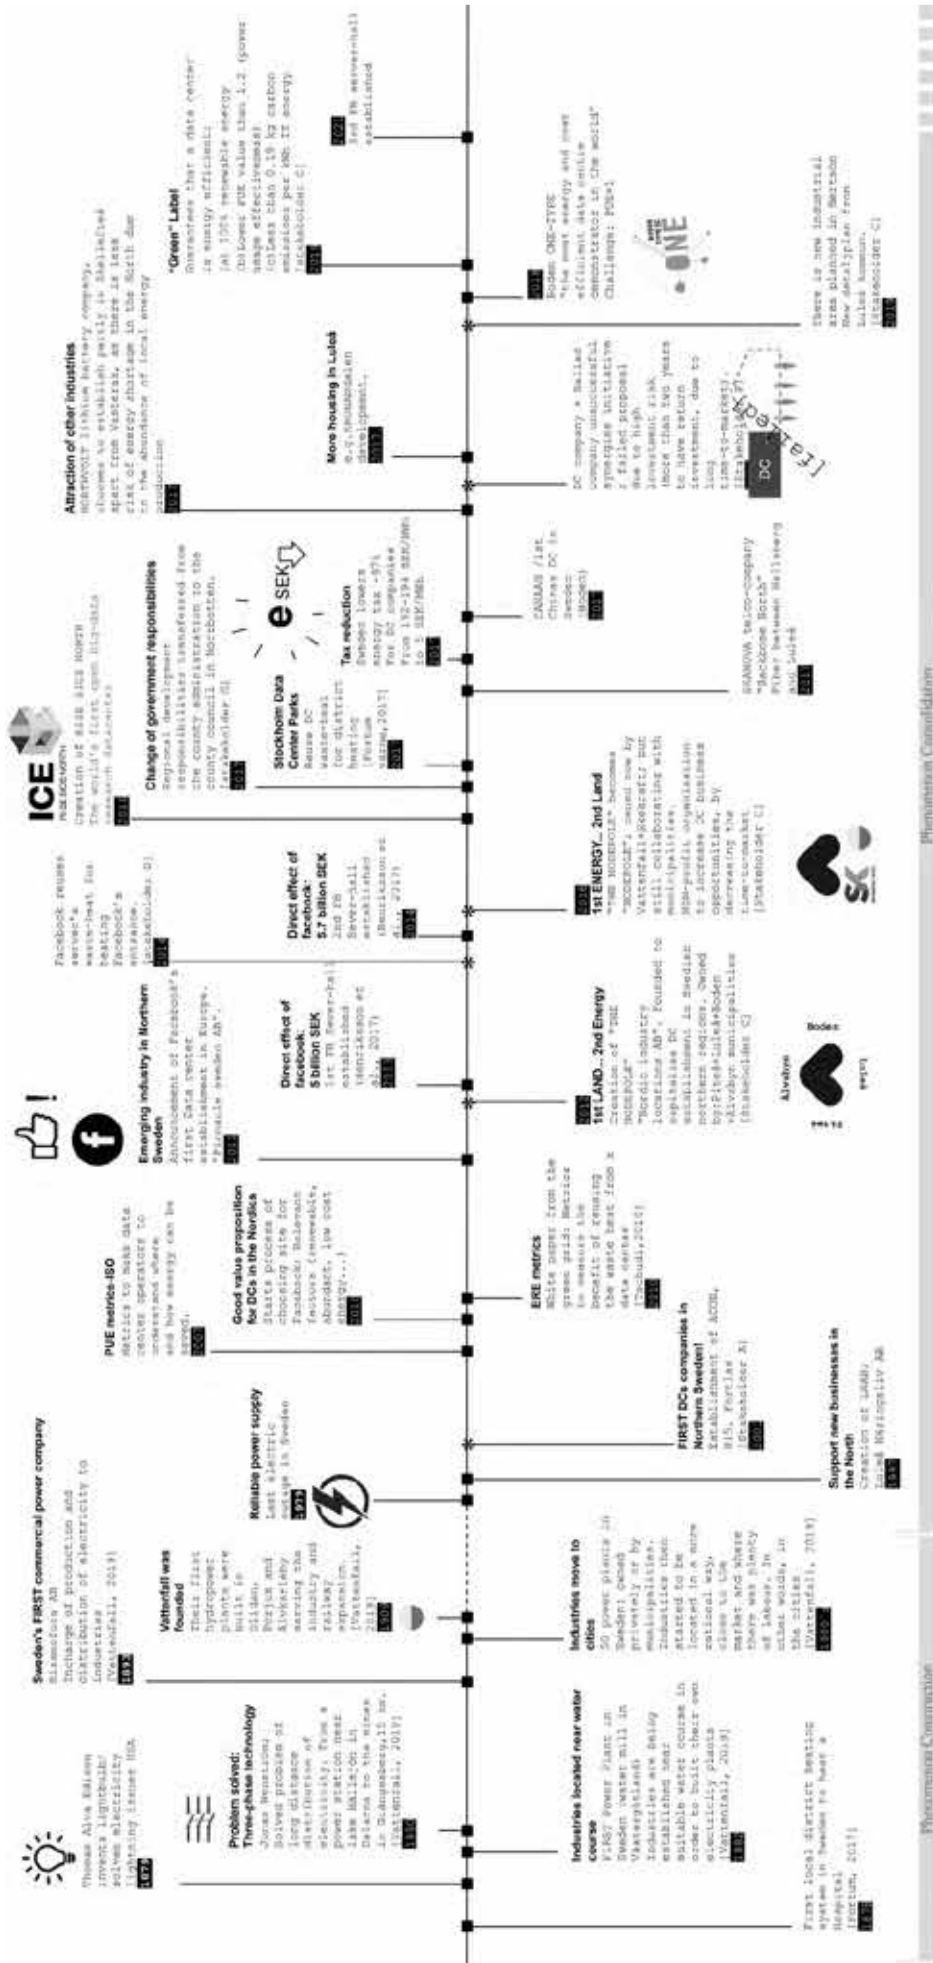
Thomas Alva Edison invents lightbulb: solves electricity lightning issues USA 1879

Problem solved: Three-phase technology
Jonas Wenström: Solved problem of long distance distribution of electricity, from a power station near lake Hällsjön in Dalarna to the mines in Grängesberg,15 km. [Vattenfall, 2019] 1893

Industries located near water course
FIRST Power Plant in Sweden (water mill in Västergötland) Industries are being established near suitable water course in order to built their own electricity plants [Vattenfall, 2019] 1882

First local district heating system in Sweden to heat a Hospital [Fortum, 2017] 1877

Sweden's FIRST commercial power company
Nismoform AB
Incharge of production and distribution of electricity to industries [Vattenfall, 2019] 1892

Vattenfall was founded
Their first hydropower plants were built in Olidan, Porjus and Älvkarleby serving the industry and railway expansion. [Vattenfall, 2019] 1909

Industries move to cities
50 power plants in Sweden (owned privately or by municipalities. Industries then started to be located in a more rational way, close to the market and where there was plenty of labour. In other words, in the cities [Vattenfall, 2019] 1900

Reliable power supply
Last electric outage in Sweden 1993

Support new businesses in the North
Creation of LAAN, Luleå Näringsliv AB 1987

FIRST DCs companies in Northern Sweden!
Establishment of ACON, EFL Portlax [Stakeholder A] 2006

PUE metrics-ISO
Metrics to make data center operators to understand where and how energy can be saved. 2007

Good value proposition for DCs in the Nordics
Starts process of choosing site for Facebook: Relevant factors (renewable, abundant, low cost energy...) 2010

ERE metrics
White paper from the green grid: Metrics to measure the benefit of reusing the waste heat from a data center [Tschudi,2010] 2010

Emerging industry in Northern Sweden
Announcement of Facebook's first data center establishment in Europe. "Pinnacle Sweden AB" 2011

Direct effect of facebook: 5 billion SEK
1st FB Sever-hall established [Henriksson et al., 2017] 2013

1st LAND... 2nd Energy
2012
Creation of "THE NODEPOLE" "Nordic industry locations AB", Founded to capitalise DC establishment in Sweden northern regions. Owned byrFiteå+Luleå+Boden +Älvsbyn municipalities [Stakeholder C]

Älvsbyn Boden Luleå Piteå

Facebook reuses server's waste-heat for heating Facebook's entrance. [Stakeholder D] 2014

Direct effect of facebook: 5.7 billion SEK
2nd FB Sever-hall established [Henriksson et al., 2017] 2014

1st ENERGY... 2nd Land
2016
"THE NODEPOLE" becomes "NODEPOLE": owned now by Vattenfall+Skellefteå but still collaborating with municipalities. NON-profit organisation to increase DC business opportunities, by decreasing the time-to-market [Stakeholder C]

SK

ICE RISE NORTH
Creation of RISE SICS NORTH The world's first open big-data research datacenter 2016

Change of government responsibilities
Regional development responsibilities transferred from the county administration to the county council in Norrbotten. [Stakeholder G] 2017

Stockholm Data Center Parks
Reuse DC waste-heat for district heating [Fortum Värme,2017] 2017

e SEK
Tax reduction
Sweden lowers energy tax -97% from 192-194 SEK/MWh to 5 SEK/MWh. 2017

CASSAB /1st Chinese DC in Sweden (Boden) 2017

GRANOVA telco-company "Backbone North" Fiber between Hellaberg and Luleå 2017

Attraction of other industries
NORTHVOLT lithium battery company, chooses to establish partly in Skellefteå apart from Västerås, as there is less risk of energy shortage in the North due to the abundance of local energy production 2017

More housing in Luleå
e.g.(BRUNNAMDALEN development) 2017

DC company + Ballad company: unsuccessful synergies initiative / failed proposal due to high investment risk, more than two years to have return investment, due to long time-to-market. [Stakeholder E]
DC
[failed]

"Green" Label
Guarantees that a data center is energy efficient:
(a) 100% renewable energy
(b)Lower PUE value than 1.2 (power usage effectiveness)
(c)Less than 0.18 kg carbon emissions per kWh IT energy [Stakeholder C] 2018

Boden ONE-TYPE
"the most energy and cost efficient data centre demonstrator in the world" Challenge: PUE<1 2018

BOD TYPE ONE

3rd FB server-hall established 2020

There is new industrial area planned in Hertsön New detailplan from Luleå kommun. [Stakeholder C] 2019

Phenomenon Construction
Phenomenon Consolidation